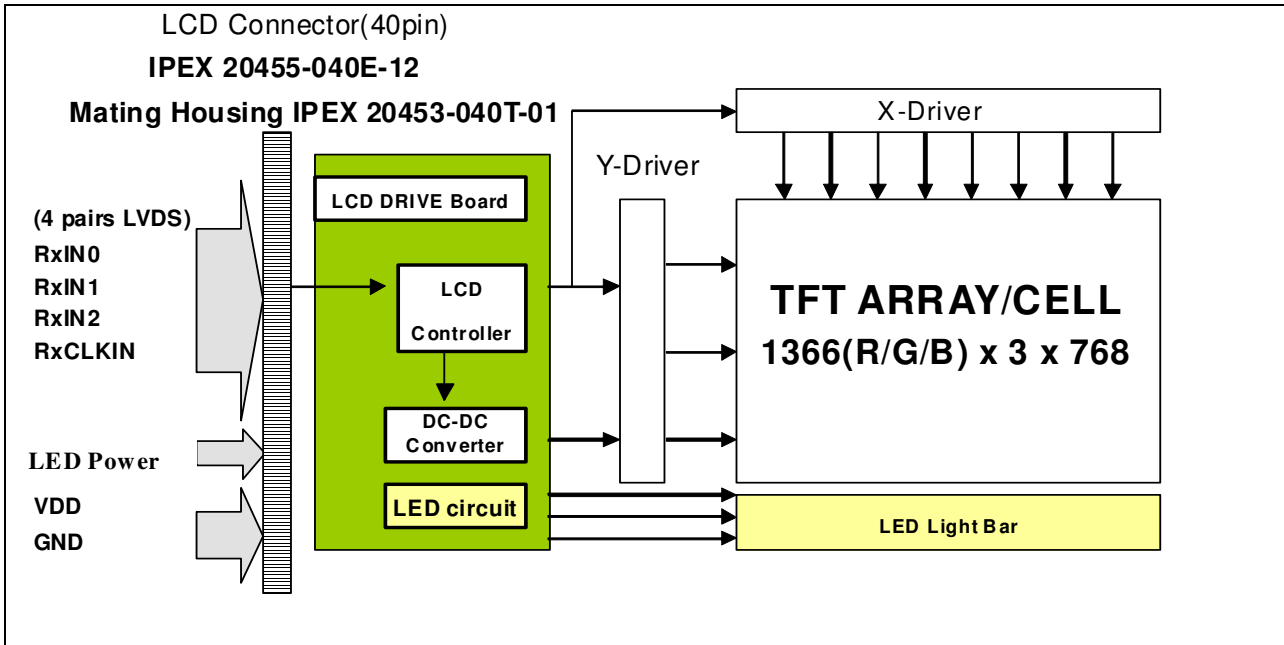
LCD Connector(40pin)

IPEX 20455-040E-12

Mating Housing IPEX 20453-040T-01

X-Driver

Y-Driver

LCD DRIVE Board

(4 pairs LVDS)
RxIN0
RxIN1
RxIN2
RxCLKIN

LCD Controller

TFT ARRAY/CELL
1366(R/G/B) x 3 x 768

DC-DC Converter

LED Power

VDD
GND

LED circuit

LED Light Bar